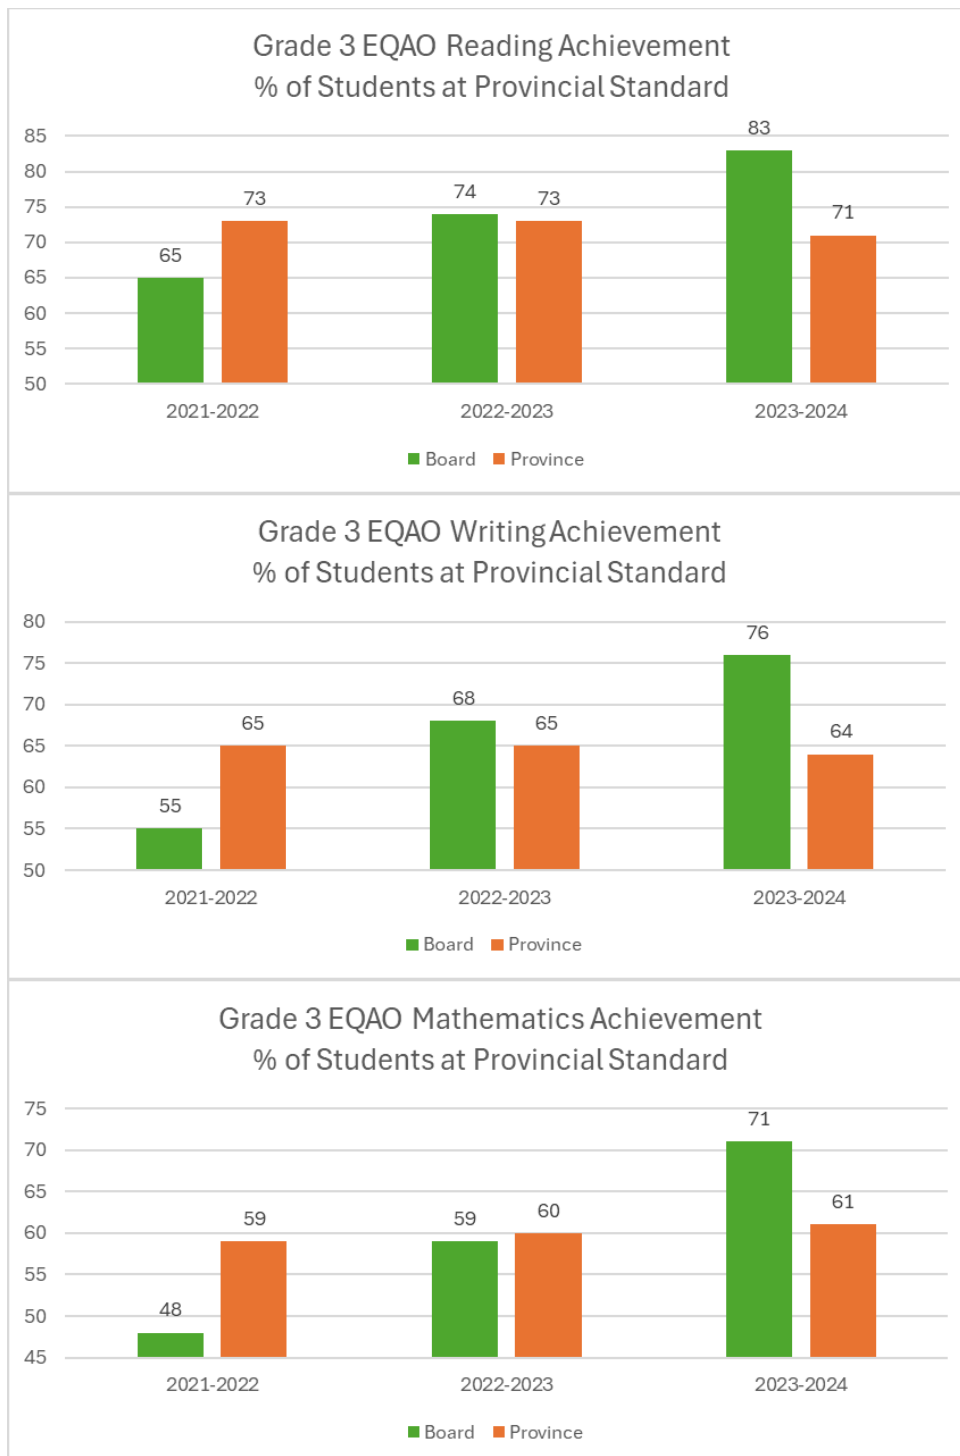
Grade 3 EQAO Reading Achievement
% of Students at Provincial Standard

85
80
75
70
65
60
55
50

| | Board | Province |
|---|---|---|
| 2021-2022 | 65 | 73 |
| 2022-2023 | 74 | 73 |
| 2023-2024 | 83 | 71 |

Board Province

Grade 3 EQAO Writing Achievement
% of Students at Provincial Standard

80
75
70
65
60
55
50

| | Board | Province |
|---|---|---|
| 2021-2022 | 55 | 65 |
| 2022-2023 | 68 | 65 |
| 2023-2024 | 76 | 64 |

Board Province

Grade 3 EQAO Mathematics Achievement
% of Students at Provincial Standard

75
70
65
60
55
50
45

| | Board | Province |
|---|---|---|
| 2021-2022 | 48 | 59 |
| 2022-2023 | 59 | 60 |
| 2023-2024 | 71 | 61 |

Board Province